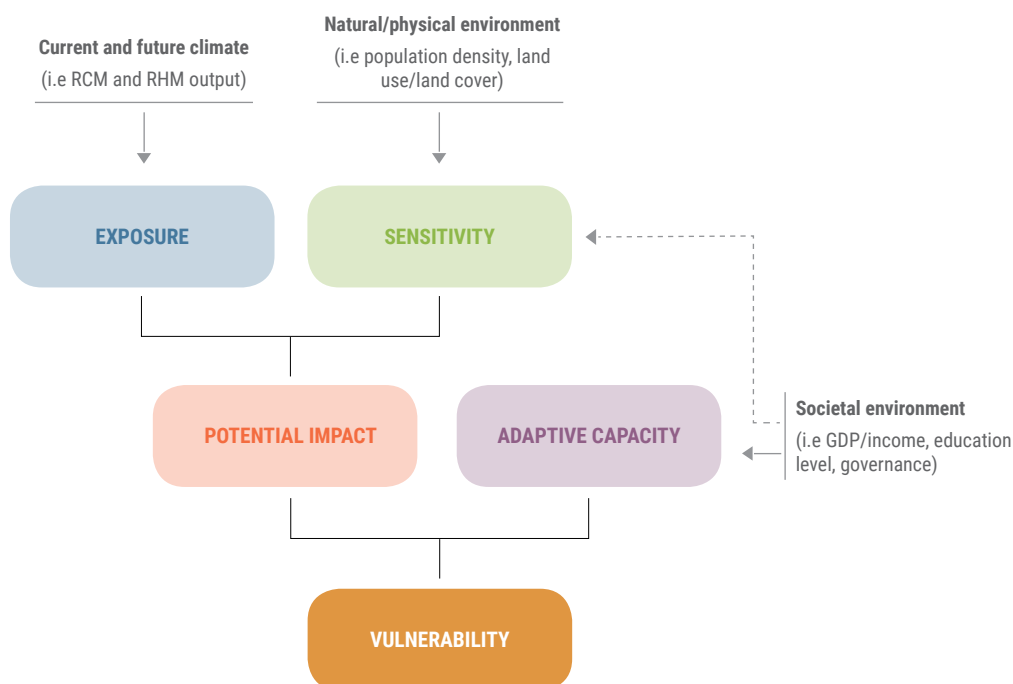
Current and future climate
(i.e RCM and RHM output)

Natural/physical environment
(i.e population density, land use/land cover)

EXPOSURE

SENSITIVITY

POTENTIAL IMPACT

ADAPTIVE CAPACITY

Societal environment
(i.e GDP/income, education level, governance)

VULNERABILITY